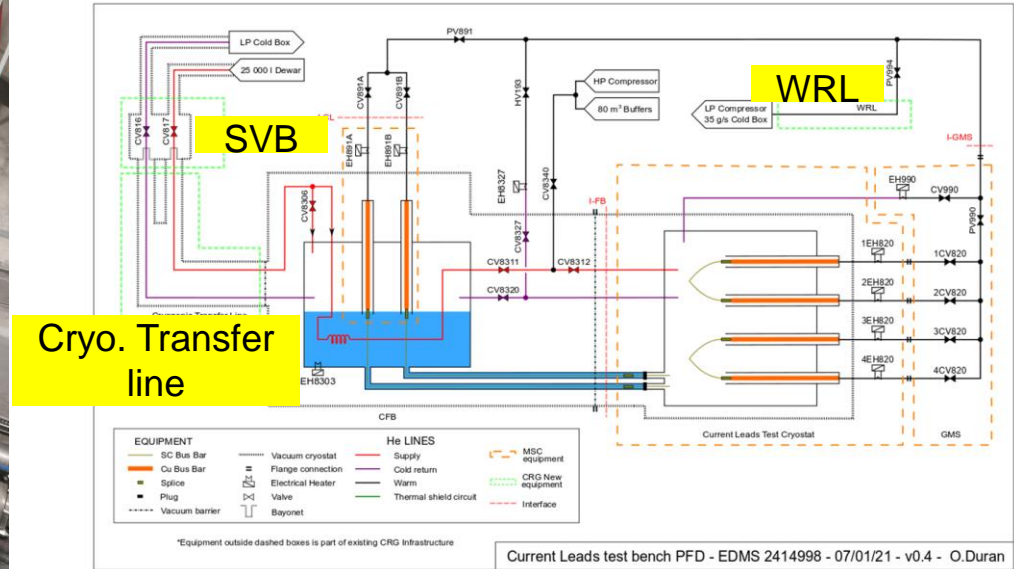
LP Cold Box

25 000 l Dewar

PV891

CV891A

CV891B

HV193

HP Compressor

80 m³ Buffers

WRL

PV994

LP Compressor 35 g/s Cold Box

WRL

SVB

CV816

CV817

I-CL

EH891A

EH891B

I-GMS

EH8327

CV8340

I-FB

EH990

CV990

PV990

CV8306

CV8327

1EH820

CV8311

CV8312

1CV820

2EH820

CV8320

2CV820

Cryogenic Transfer Line

Cryo. Transfer line

3EH820

3CV820

4EH820

EH8303

4CV820

CFB

Current Leads Test Cryostat

GMS

EQUIPMENT

SC Bus Bar

Cu Bus Bar

Splice

Plug

Vacuum barrier

Vacuum cryostat

Flange connection

Electrical Heater

Valve

Bayonet

He LINES

Supply

Cold return

Warm

Thermal shield circuit

MSC equipment

CRG New equipment

Interface

*Equipment outside dashed boxes is part of existing CRG Infrastructure

Current Leads test bench PFD - EDMS 2414998 - 07/01/21 - v0.4 - O.Duran